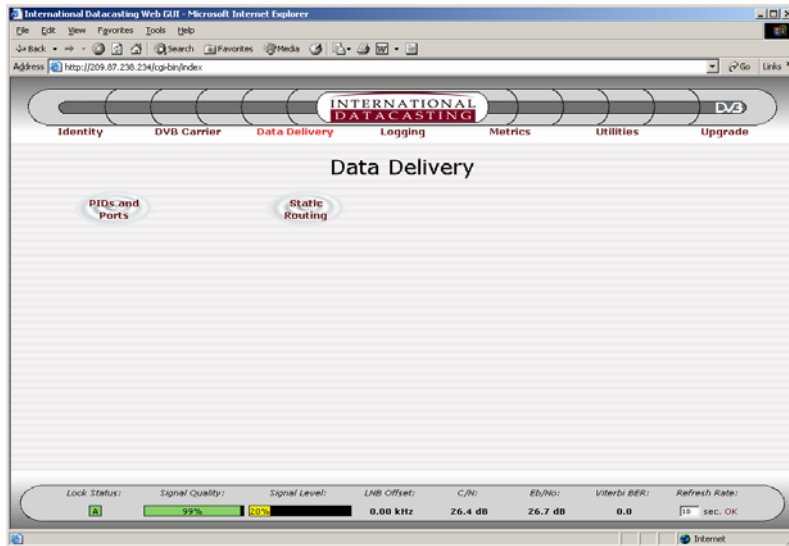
International Datacasting Web GUI - Microsoft Internet Explorer

File Edit View Favorites Tools Help

Back Search Favorites Media

Address http://209.87.238.234/cgi-bin/index

Go Links

INTERNATIONAL DATACASTING

DVB

Identity DVB Carrier Data Delivery Logging Metrics Utilities Upgrade

Data Delivery

PIDs and Ports

Static Routing

| Lock Status: | Signal Quality: | Signal Level: | LNB Offset: | C/N: | Eb/No: | Viterbi BER: | Refresh Rate: |
|---|---|---|---|---|---|---|---|
| A | 99% | 20% | 0.00 kHz | 26.4 dB | 26.7 dB | 0.0 | 10 sec. OK |

Internet